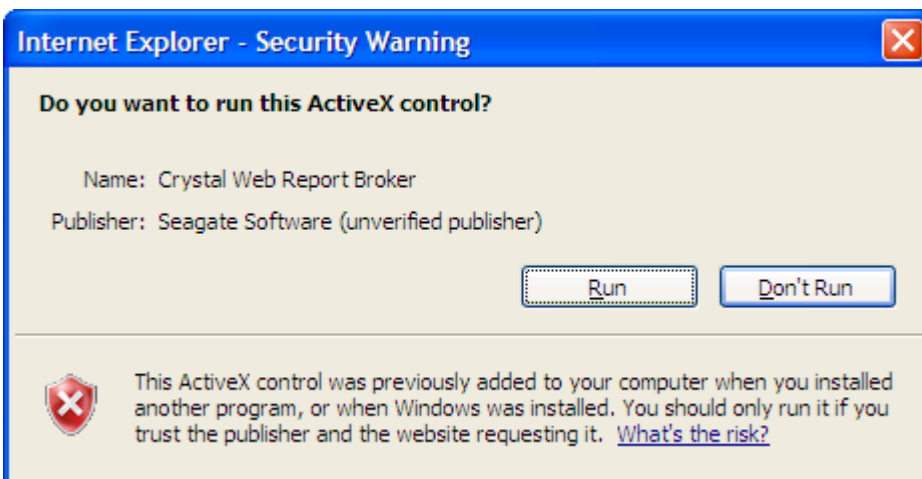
Internet Explorer - Security Warning

Do you want to run this ActiveX control?

Name: Crystal Web Report Broker

Publisher: Seagate Software (unverified publisher)

Run

Don't Run

This ActiveX control was previously added to your computer when you installed another program, or when Windows was installed. You should only run it if you trust the publisher and the website requesting it. What's the risk?